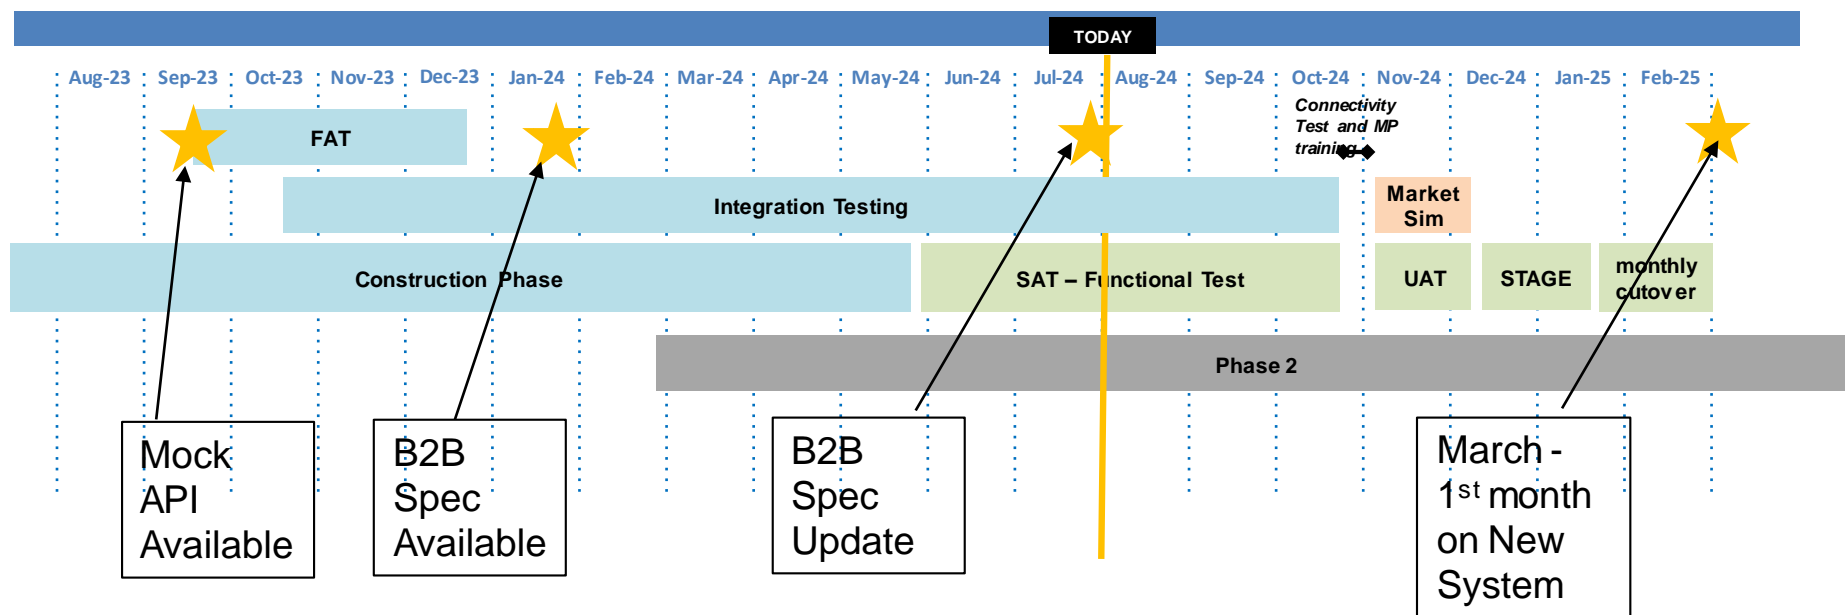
TODAY

Aug-23 Sep-23 Oct-23 Nov-23 Dec-23 Jan-24 Feb-24 Mar-24 Apr-24 May-24 Jun-24 Jul-24 Aug-24 Sep-24 Oct-24 Nov-24 Dec-24 Jan-25 Feb-25

FAT

Connectivity Test and MP training

Integration Testing

Market Sim

Construction Phase

SAT – Functional Test

UAT

STAGE

monthly cutover

Phase 2

Mock API Available

B2B Spec Available

B2B Spec Update

March - 1$^{st}$ month on New System